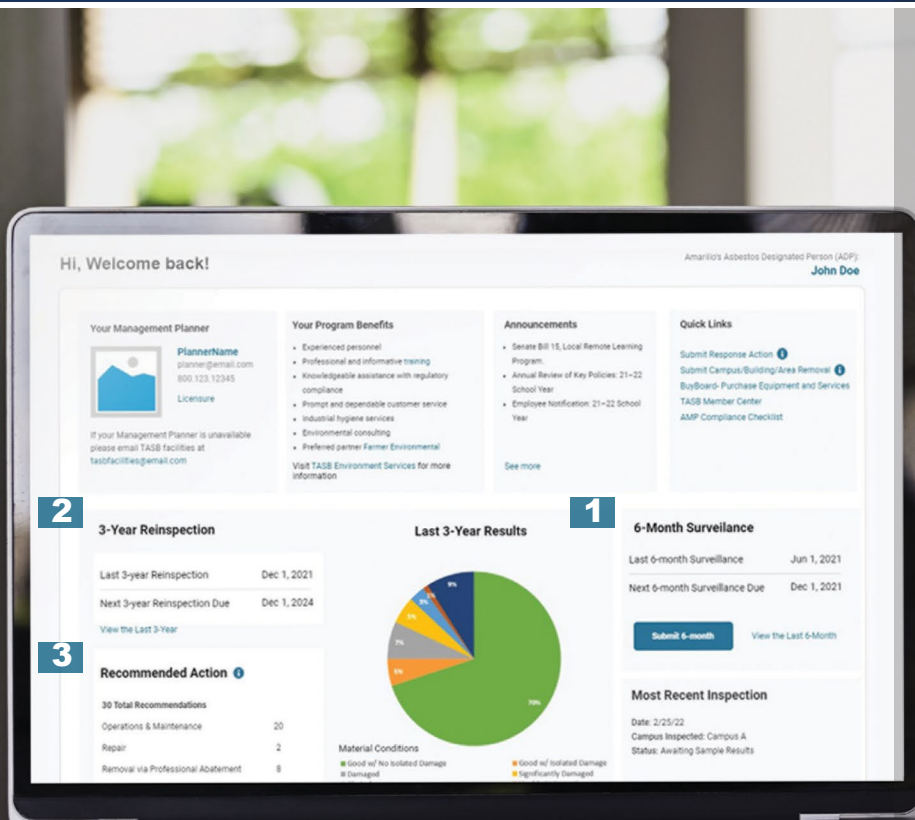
Hi, Welcome back!

Amarillo's Asbestos Designated Person (ADP):
John Doe

Your Management Planner

PlannerName
planner@email.com
800.123.12345

Licensure

If your Management Planner is unavailable please email TASB facilities at tasbfacilities@email.com

Your Program Benefits

- Experienced personnel
- Professional and informative training
- Knowledgeable assistance with regulatory compliance
- Prompt and dependable customer service
- Industrial hygiene services
- Environmental consulting
- Preferred partner Farmer Environmental

Visit TASB Environment Services for more information

Announcements

- Senate Bill 15, Local Remote Learning Program.
- Annual Review of Key Policies: 21–22 School Year
- Employee Notification: 21–22 School Year

See more

Quick Links

Submit Response Action
Submit Campus/Building/Area Removal
BuyBoard- Purchase Equipment and Services
TASB Member Center
AMP Compliance Checklist

2

3-Year Reinspection

| Last 3-year Reinspection | Dec 1, 2021 |
|---|---|
| Next 3-year Reinspection Due | Dec 1, 2024 |

View the Last 3-Year

Last 3-Year Results

9%
2%
5%
7%
5%
70%

Material Conditions
Good w/ No Isolated Damage
Good w/ Isolated Damage
Damaged
Significantly Damaged

1

6-Month Surveilance

| Last 6-month Surveillance | Jun 1, 2021 |
|---|---|
| Next 6-month Surveillance Due | Dec 1, 2021 |

Submit 6-month
View the Last 6-Month

3

Recommended Action

30 Total Recommendations

| Operations & Maintenance | 20 |
|---|---|
| Repair | 2 |
| Removal via Professional Abatement | 8 |

Most Recent Inspection

Date: 2/25/22
Campus Inspected: Campus A
Status: Awaiting Sample Results